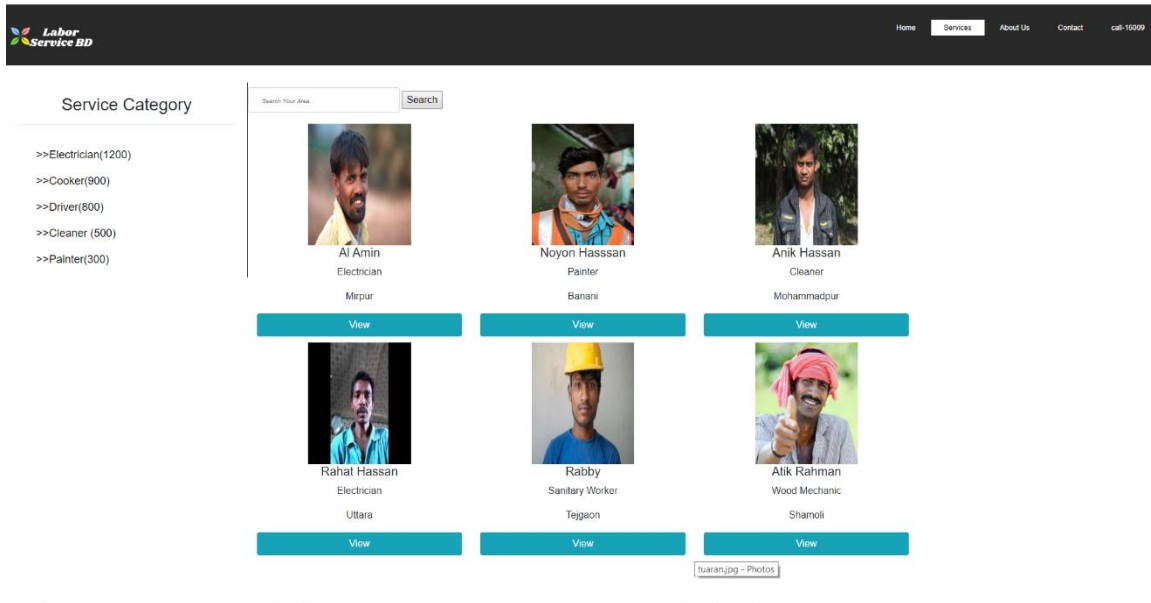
Labor Service BD

Home
Services
About Us
Contact
call-16009

Service Category

>>Electrician(1200)
>>Cooker(900)
>>Driver(800)
>>Cleaner (500)
>>Painter(300)

Search Your Area..
Search

Al Amin
Electrician
Mirpur
View

Noyon Hasssan
Painter
Banani
View

Anik Hassan
Cleaner
Mohammadpur
View

Rahat Hassan
Electrician
Uttara
View

Rabby
Sanitary Worker
Tejgaon
View

Atik Rahman
Wood Mechanic
Shamoli
View

tuaran.jpg - Photos